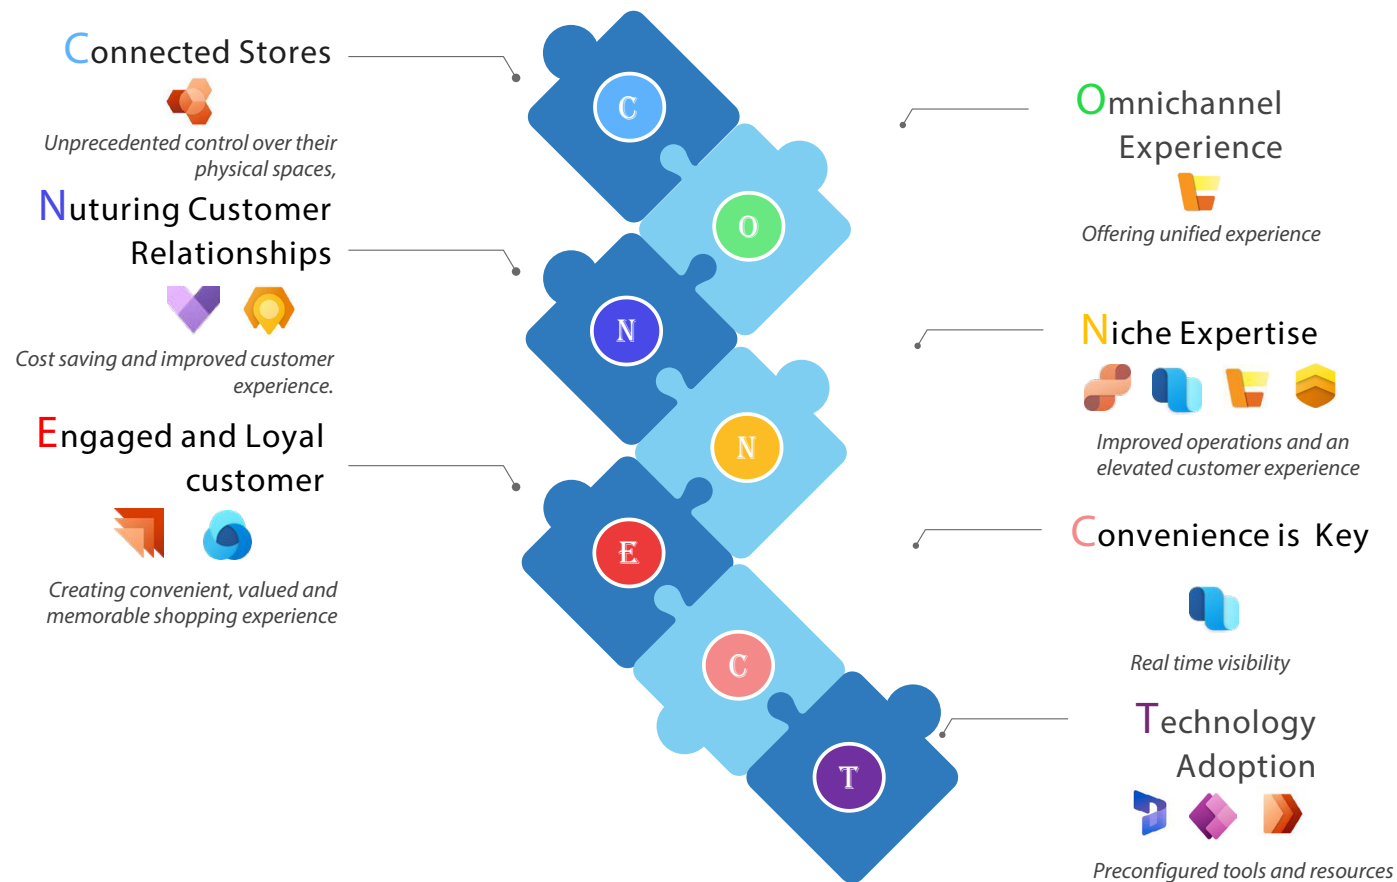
Connected Stores

Unprecedented control over their physical spaces,

Nuturing Customer Relationships

Cost saving and improved customer experience.

Engaged and Loyal customer

Creating convenient, valued and memorable shopping experience

C

O

N

N

E

C

T

Omnichannel Experience

Offering unified experience

Niche Expertise

Improved operations and an elevated customer experience

Convenience is Key

Real time visibility

Technology Adoption

Preconfigured tools and resources